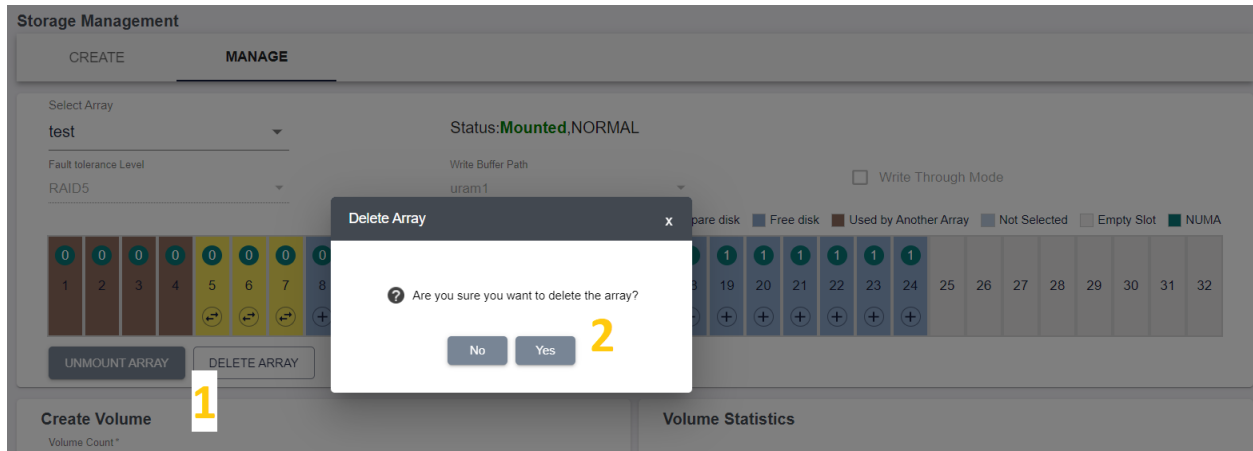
Storage Management

CREATE MANAGE

Select Array
test

Status:Mounted,NORMAL

Fault tolerance Level
RAID5

Write Buffer Path
uram1

Write Through Mode

pare disk Free disk Used by Another Array Not Selected Empty Slot NUMA

0 0 0 0 0 0 0 0
1 2 3 4 5 6 7 8

1 1 1 1 1 1 1
8 19 20 21 22 23 24 25 26 27 28 29 30 31 32

UNMOUNT ARRAY DELETE ARRAY

1

Delete Array x

Are you sure you want to delete the array?

No Yes

2

Create Volume
Volume Count *

Volume Statistics